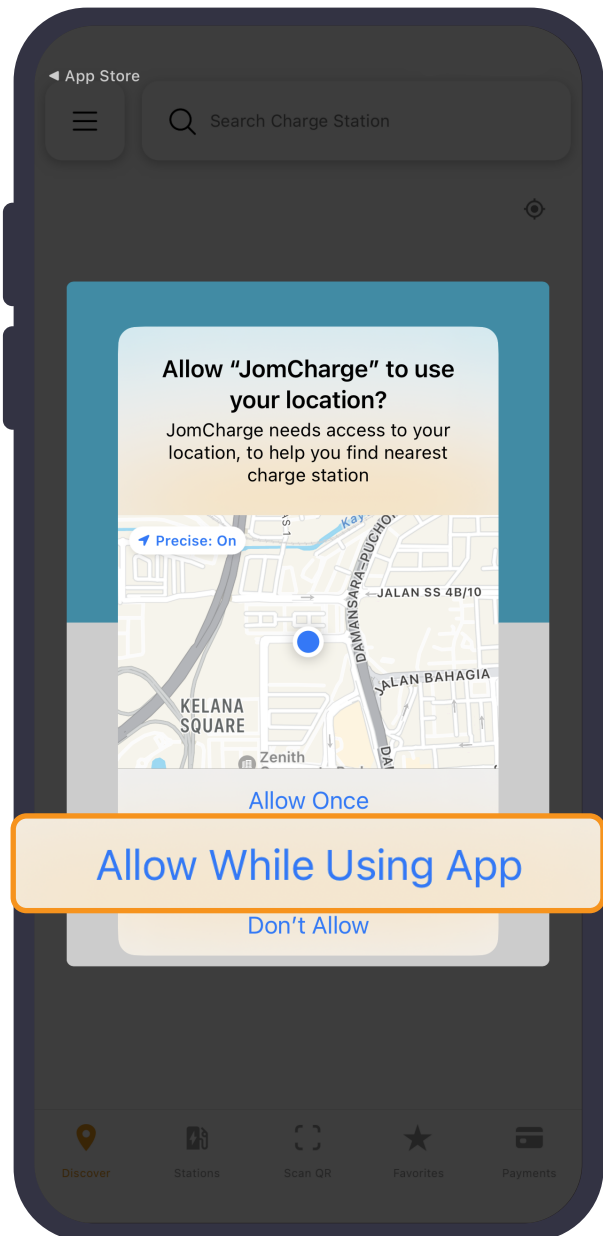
◀ App Store

Search Charge Station

Allow “JomCharge” to use your location?

JomCharge needs access to your location, to help you find nearest charge station

Precise: On

JALAN SS 4B/10

DAMANSARA–PUCHONG

JALAN BAHAGIA

KELANA SQUARE

Zenith

Allow Once

Allow While Using App

Don’t Allow

Discover

Stations

Scan QR

Favorites

Payments